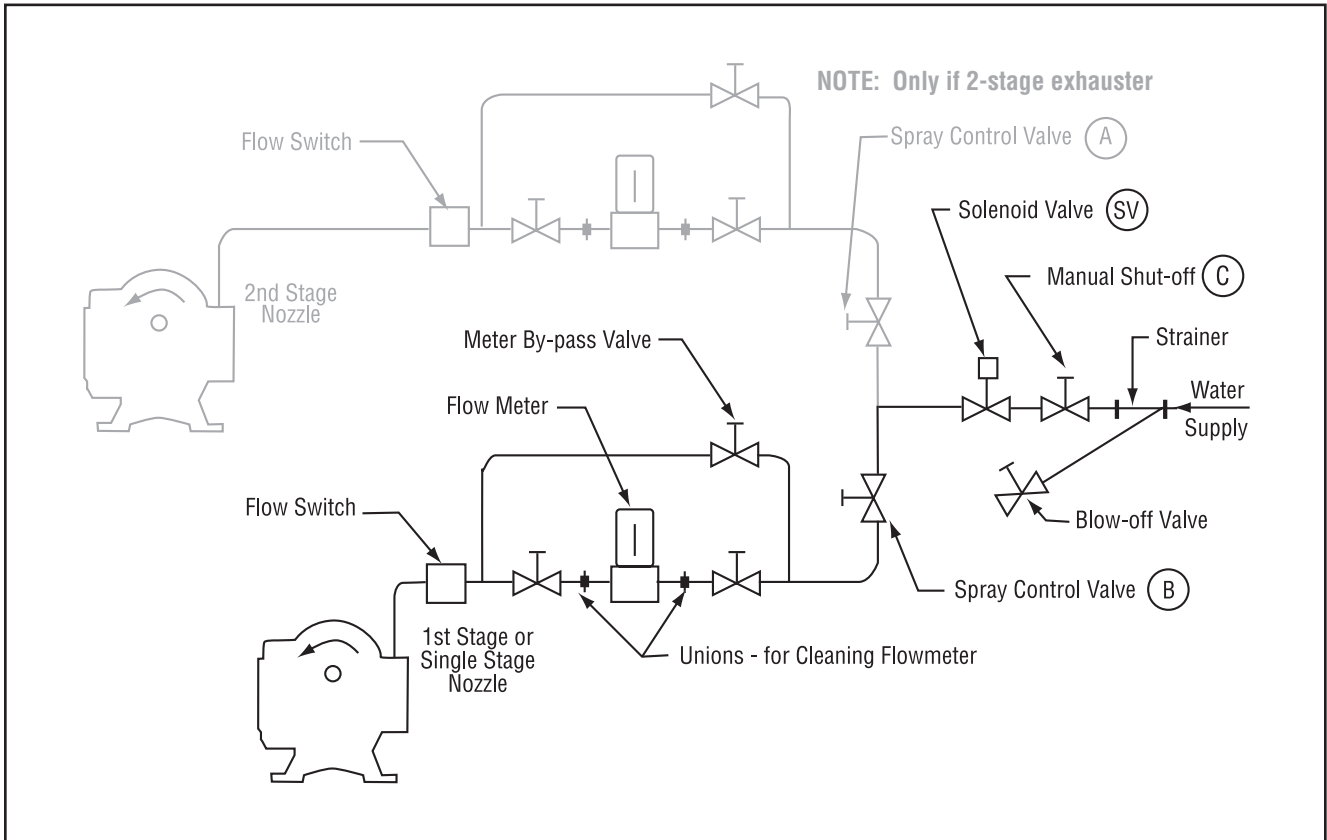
NOTE: Only if 2-stage exhauster

Flow Switch

Spray Control Valve (A)

Solenoid Valve (SV)

Manual Shut-off (C)

2nd Stage Nozzle

Meter By-pass Valve

Strainer

Flow Meter

Water Supply

Flow Switch

Blow-off Valve

Spray Control Valve (B)

1st Stage or Single Stage Nozzle

Unions - for Cleaning Flowmeter